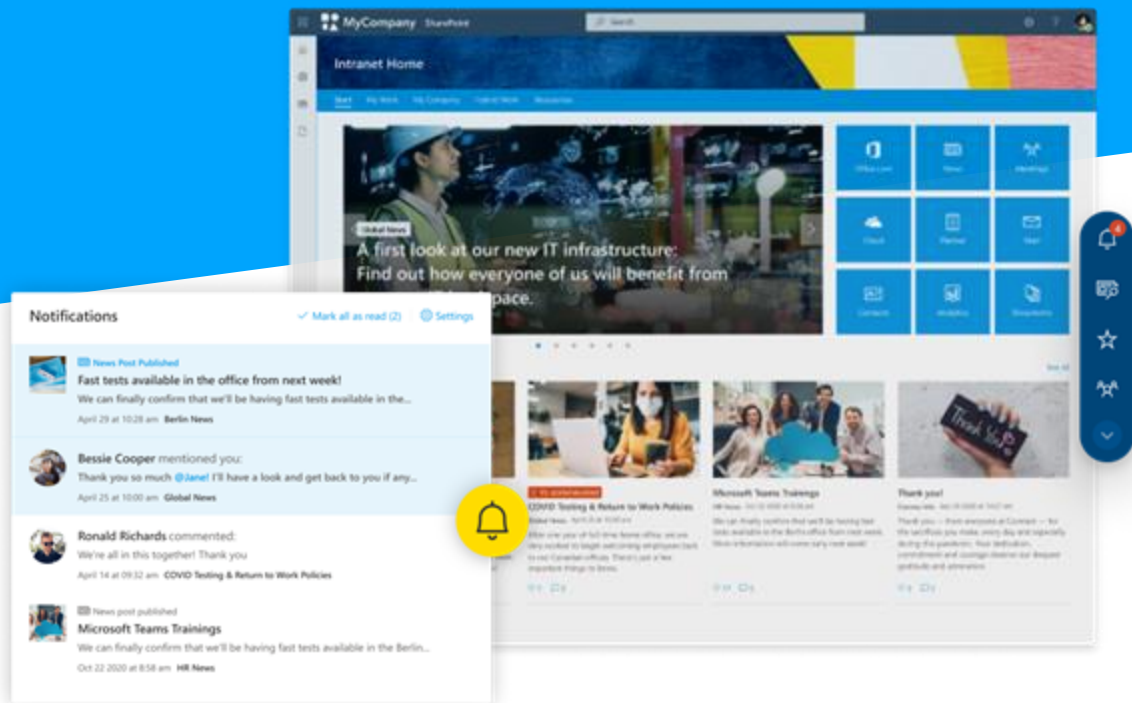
MyCompany SharePoint

Search

Intranet Home

Start My Work My Company Internal Work Resources

Global News

A first look at our new IT infrastructure: Find out how everyone of us will benefit from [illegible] space.

Office Lens News Meetings

Cloud Planner Mail

Contacts Analytics Documents

See all

4

Notifications

Mark all as read (2)

Settings

News Post Published

Fast tests available in the office from next week!

We can finally confirm that we'll be having fast tests available in the...

April 29 at 10:28 am Berlin News

Bessie Cooper mentioned you:

Thank you so much @Jane! I'll have a look and get back to you if any...

April 25 at 10:00 am Global News

Ronald Richards commented:

We're all in this together! Thank you

April 14 at 09:32 am COVID Testing & Return to Work Policies

News post published

Microsoft Teams Trainings

We can finally confirm that we'll be having fast tests available in the Berlin...

Oct 22 2020 at 8:58 am HR News

COVID Testing & Return to Work Policies

Microsoft Teams Trainings

Thank you!

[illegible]